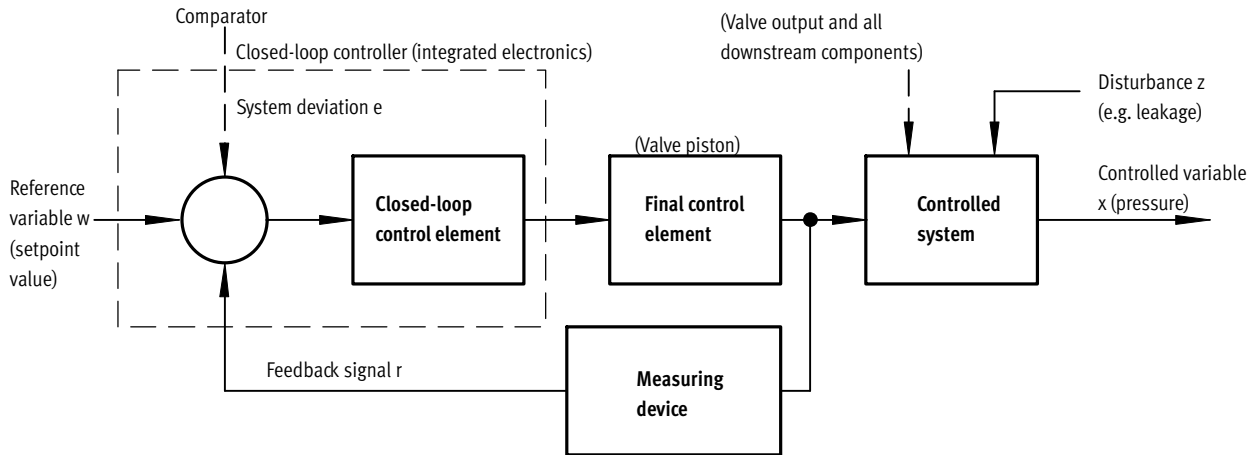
Comparator

Closed-loop controller (integrated electronics)

(Valve output and all downstream components)

Disturbance z (e.g. leakage)

System deviation e

(Valve piston)

Reference variable w (setpoint value)

Closed-loop control element

Final control element

Controlled system

Controlled variable x (pressure)

Feedback signal r

Measuring device